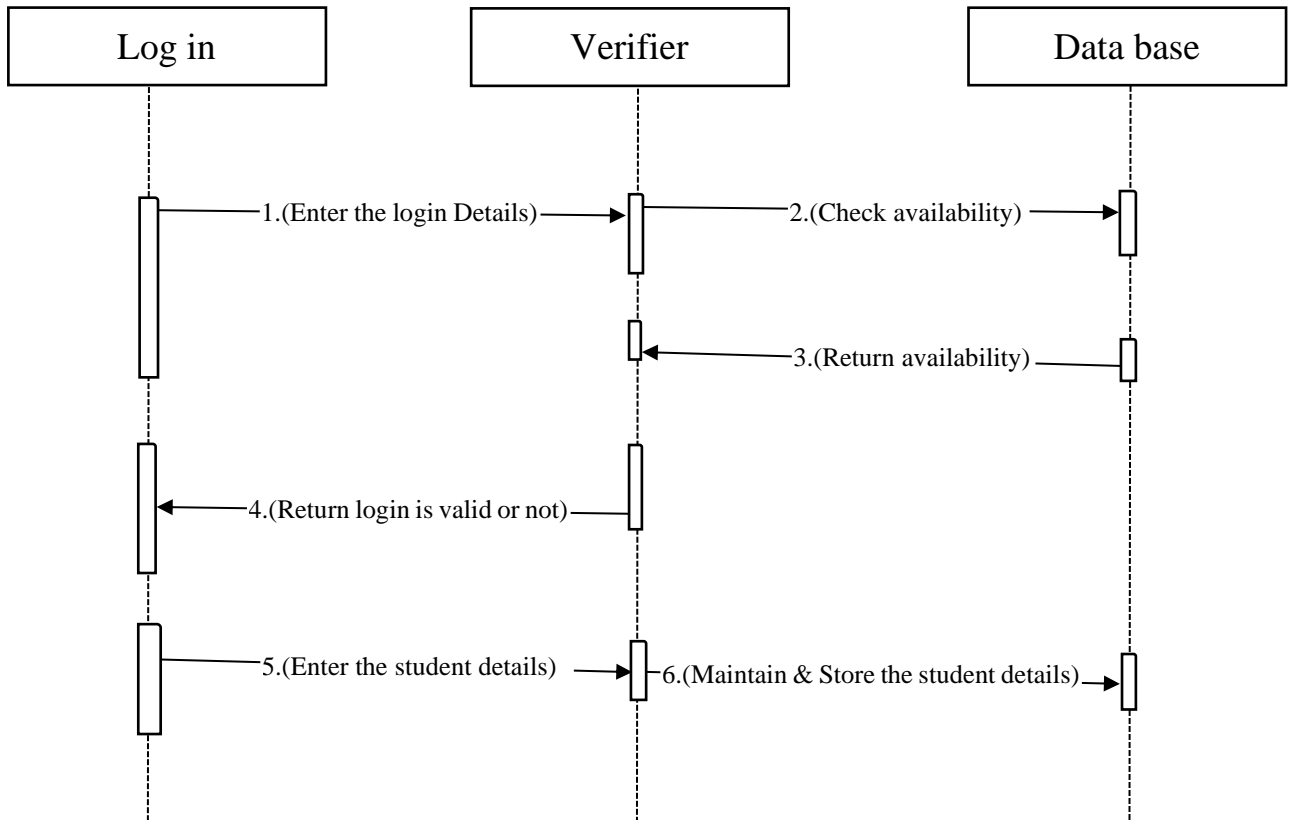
Log in

Verifier

Data base

1.(Enter the login Details)

2.(Check availability)

3.(Return availability)

4.(Return login is valid or not)

5.(Enter the student details)

6.(Maintain & Store the student details)